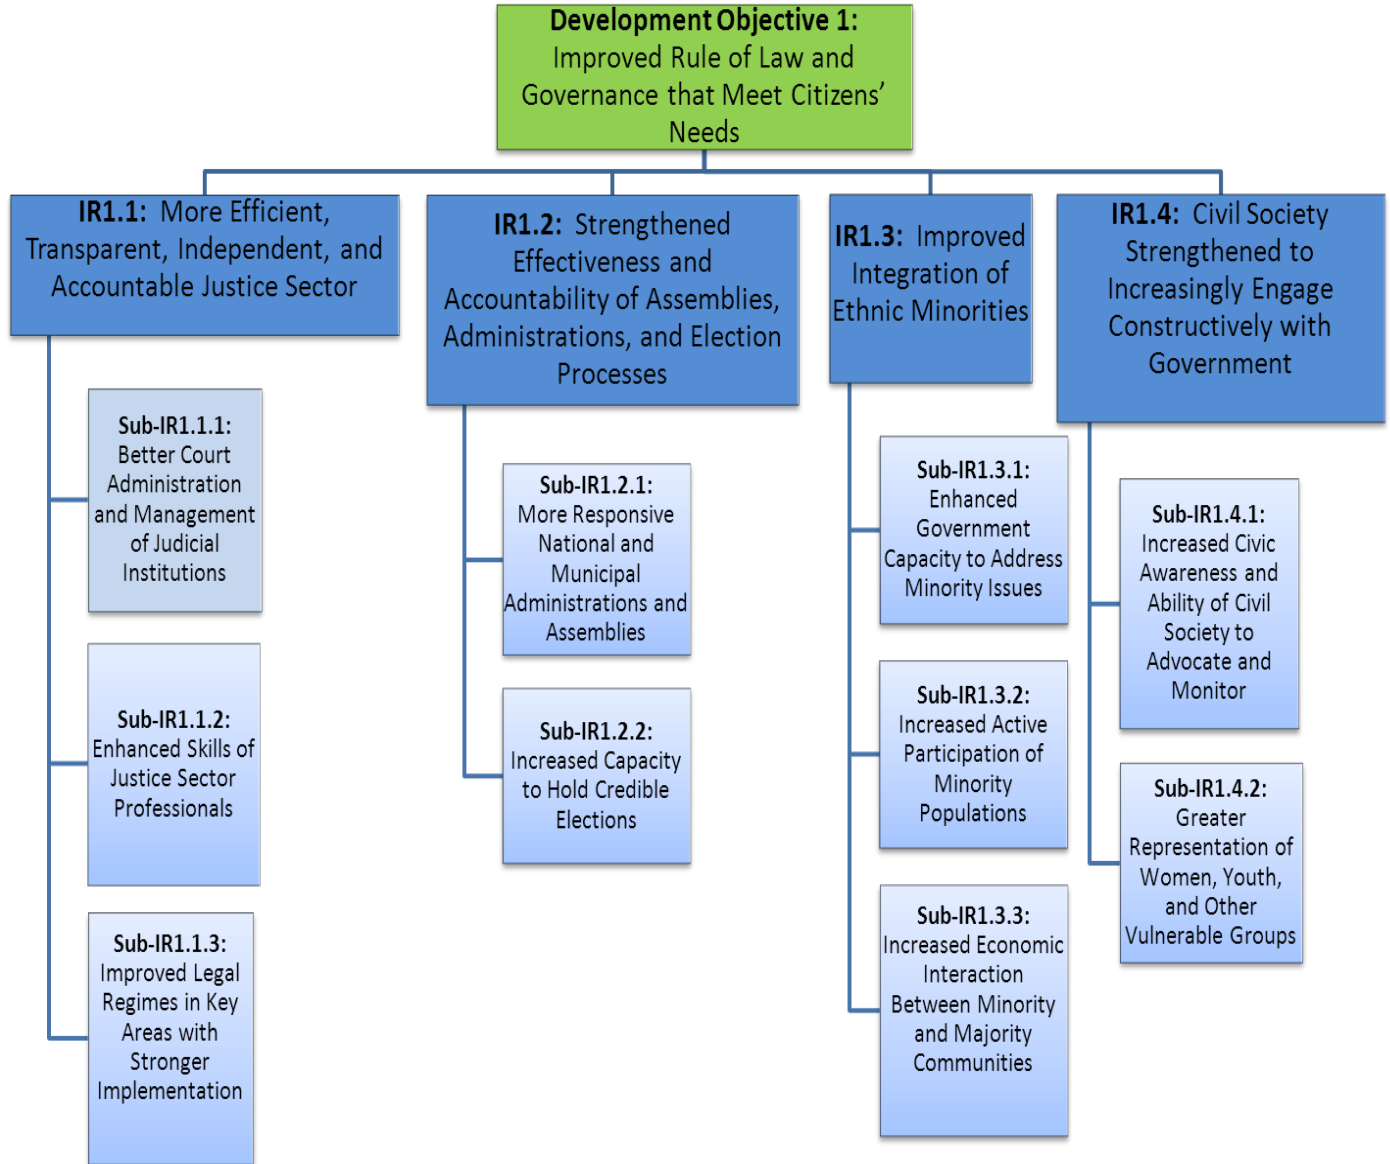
**Development Objective 1:** Improved Rule of Law and Governance that Meet Citizens' Needs

**IR1.1:** More Efficient, Transparent, Independent, and Accountable Justice Sector

**Sub-IR1.1.1:** Better Court Administration and Management of Judicial Institutions

**Sub-IR1.1.2:** Enhanced Skills of Justice Sector Professionals

**Sub-IR1.1.3:** Improved Legal Regimes in Key Areas with Stronger Implementation

**IR1.2:** Strengthened Effectiveness and Accountability of Assemblies, Administrations, and Election Processes

**Sub-IR1.2.1:** More Responsive National and Municipal Administrations and Assemblies

**Sub-IR1.2.2:** Increased Capacity to Hold Credible Elections

**IR1.3:** Improved Integration of Ethnic Minorities

**Sub-IR1.3.1:** Enhanced Government Capacity to Address Minority Issues

**Sub-IR1.3.2:** Increased Active Participation of Minority Populations

**Sub-IR1.3.3:** Increased Economic Interaction Between Minority and Majority Communities

**IR1.4:** Civil Society Strengthened to Increasingly Engage Constructively with Government

**Sub-IR1.4.1:** Increased Civic Awareness and Ability of Civil Society to Advocate and Monitor

**Sub-IR1.4.2:** Greater Representation of Women, Youth, and Other Vulnerable Groups